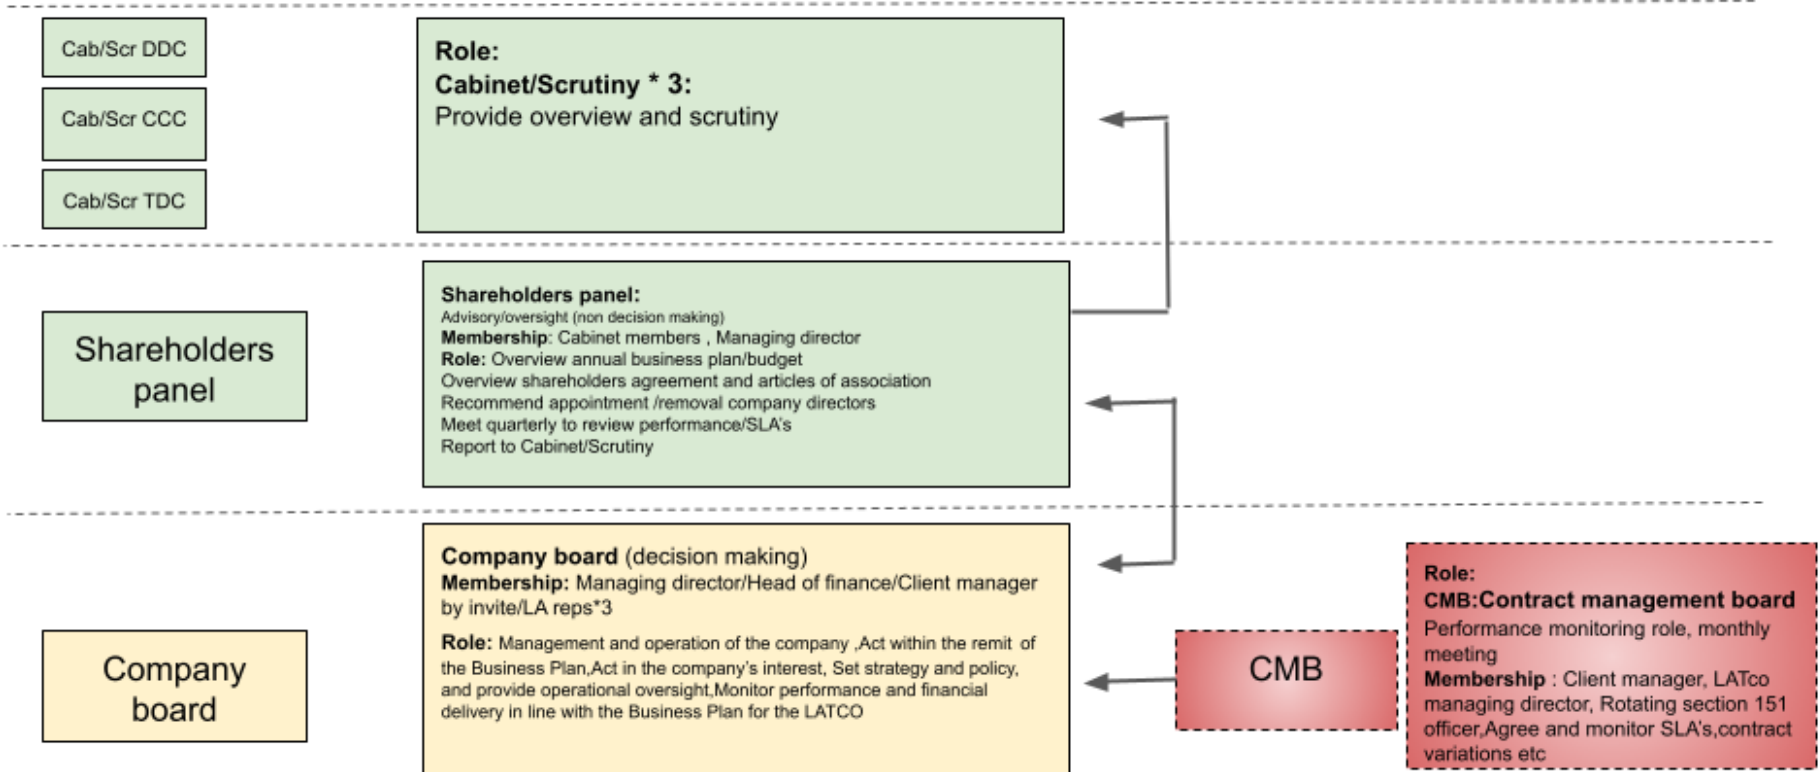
Cab/Scr DDC

Cab/Scr CCC

Cab/Scr TDC

**Role:**
**Cabinet/Scrutiny * 3:**
Provide overview and scrutiny

Shareholders panel

**Shareholders panel:**
Advisory/oversight (non decision making)
**Membership**: Cabinet members , Managing director
**Role:** Overview annual business plan/budget
Overview shareholders agreement and articles of association
Recommend appointment /removal company directors
Meet quarterly to review performance/SLA's
Report to Cabinet/Scrutiny

Company board

**Company board** (decision making)
**Membership:** Managing director/Head of finance/Client manager by invite/LA reps*3

**Role:** Management and operation of the company ,Act within the remit of the Business Plan,Act in the company's interest, Set strategy and policy, and provide operational oversight,Monitor performance and financial delivery in line with the Business Plan for the LATCO

CMB

**Role:**
**CMB:Contract management board**
Performance monitoring role, monthly meeting
**Membership** : Client manager, LATco managing director, Rotating section 151 officer,Agree and monitor SLA's,contract variations etc